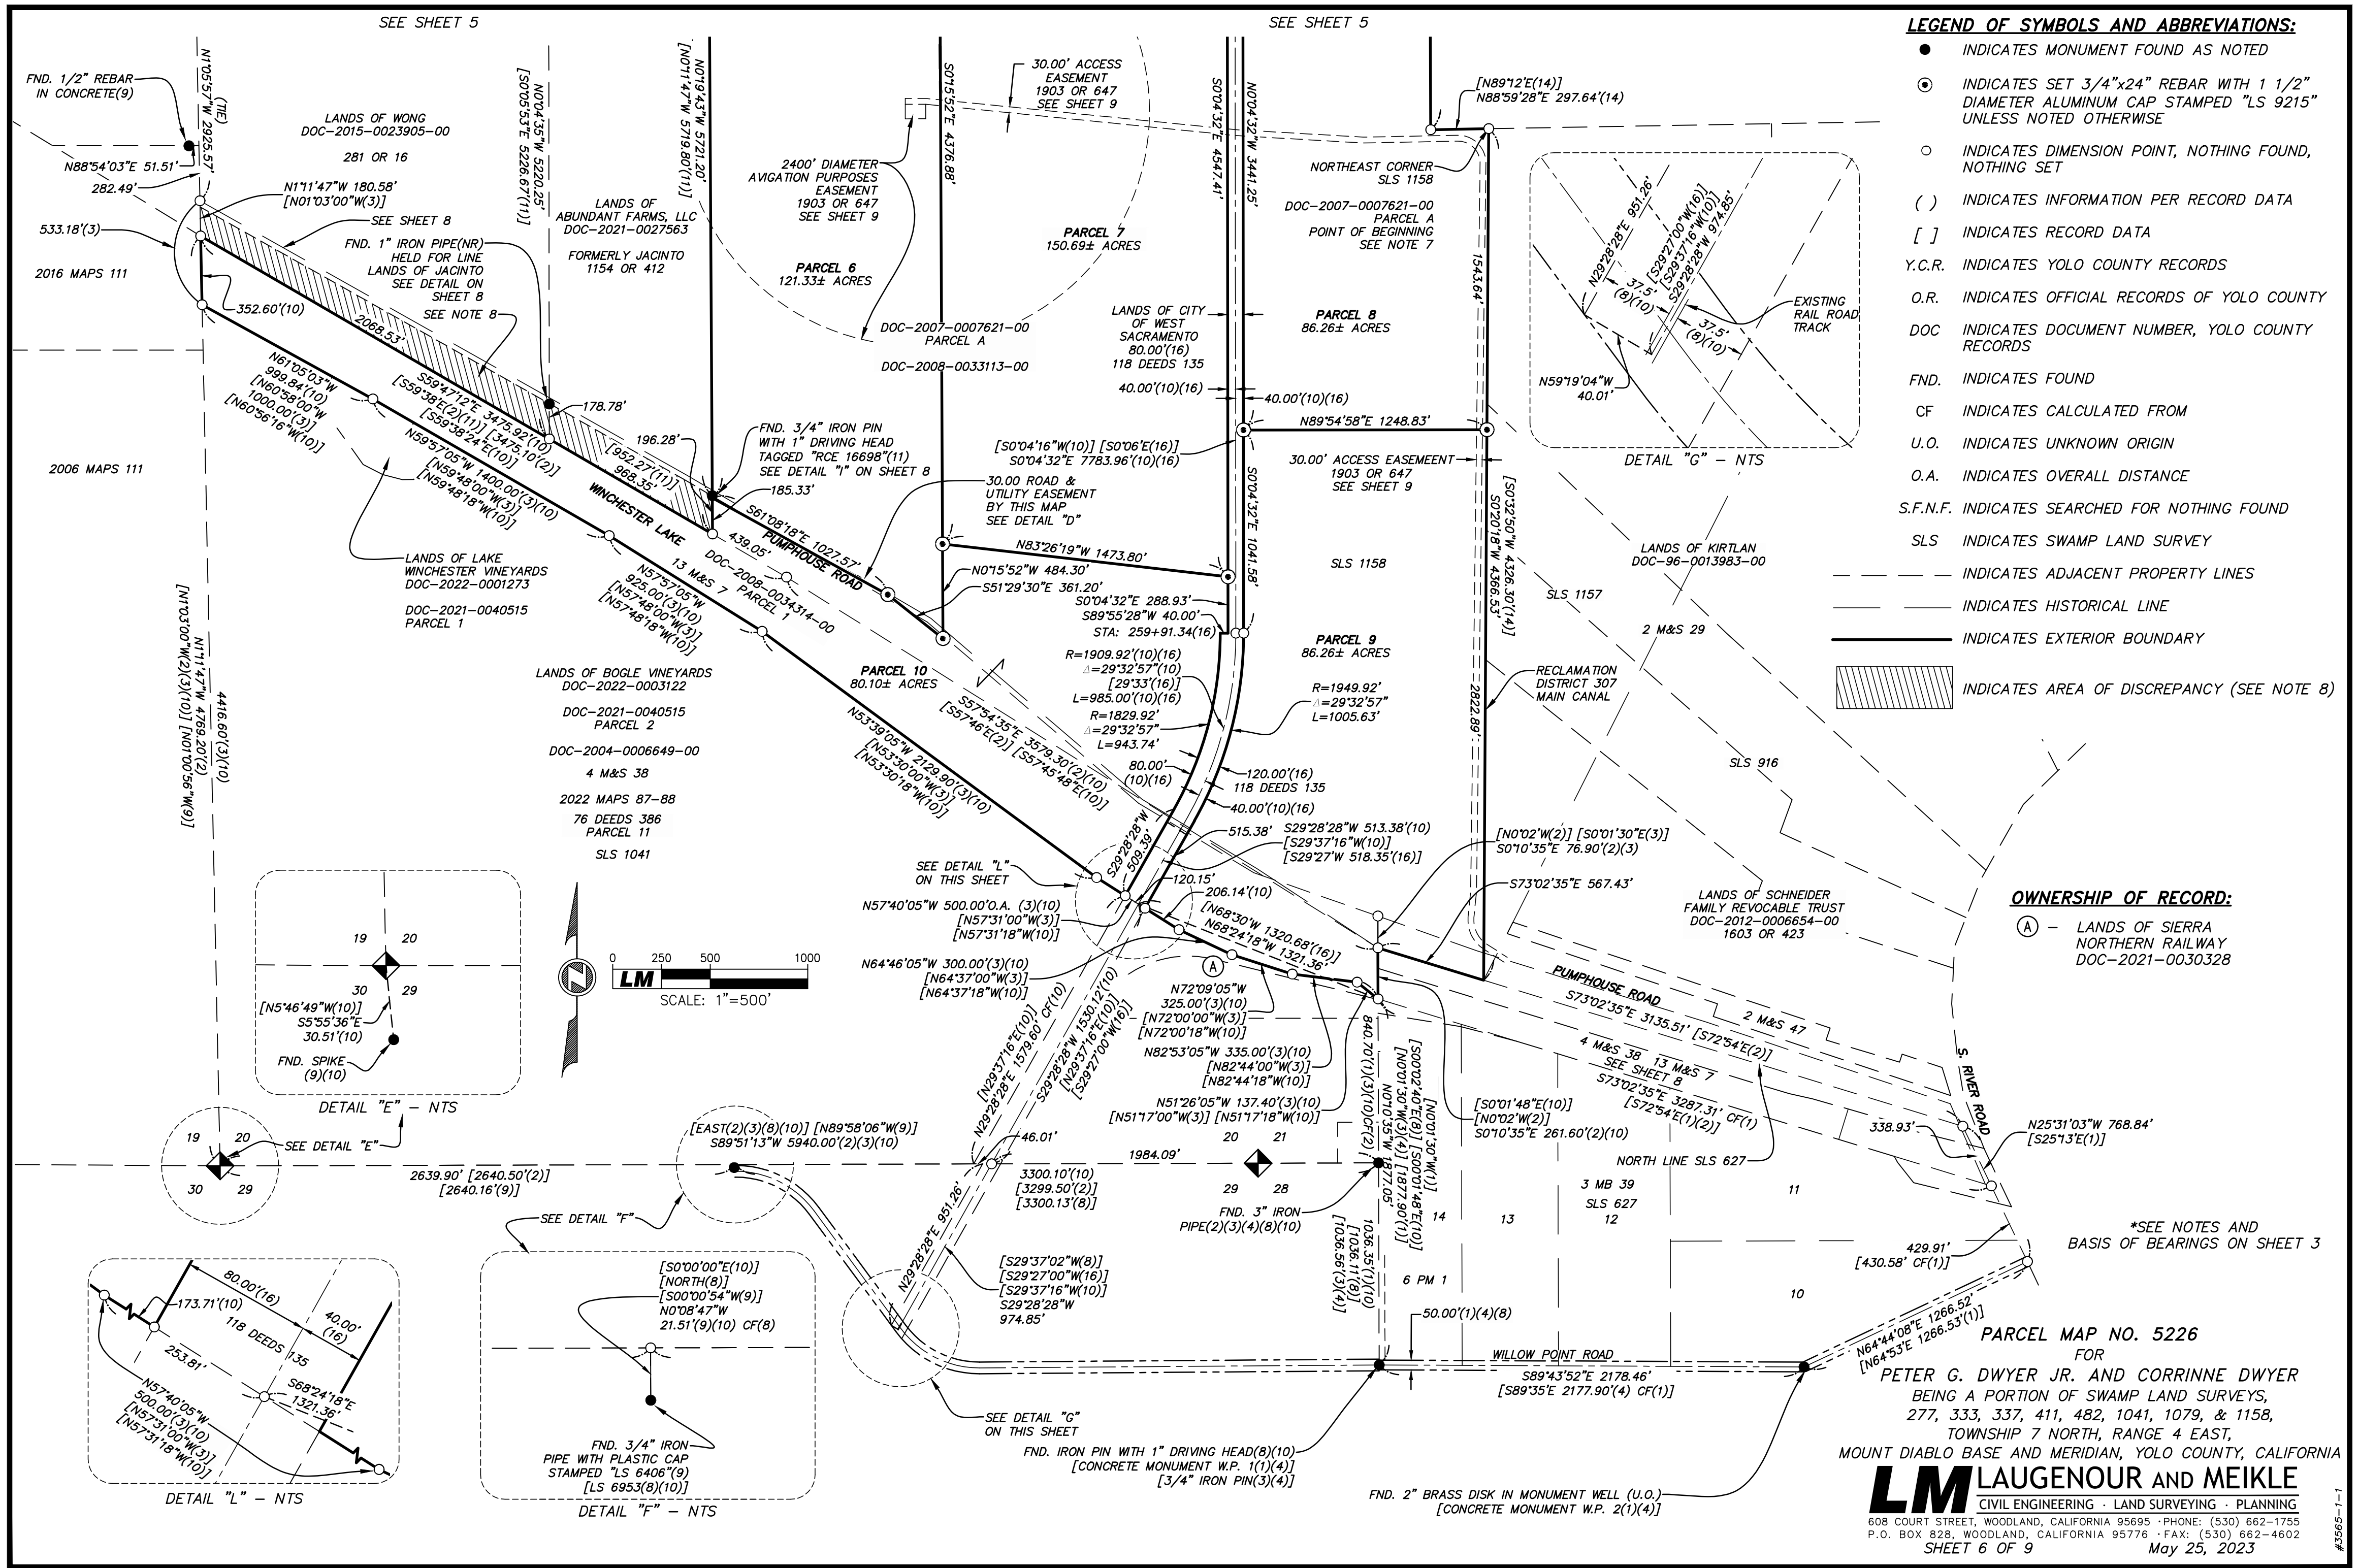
SEE SHEET 5

SEE SHEET 5

LEGEND OF SYMBOLS AND ABBREVIATIONS:

INDICATES MONUMENT FOUND AS NOTED

INDICATES SET 3/4"x24" REBAR WITH 1 1/2" DIAMETER ALUMINUM CAP STAMPED "LS 9215" UNLESS NOTED OTHERWISE

INDICATES DIMENSION POINT, NOTHING FOUND, NOTHING SET

( ) INDICATES INFORMATION PER RECORD DATA

[ ] INDICATES RECORD DATA

Y.C.R. INDICATES YOLO COUNTY RECORDS

O.R. INDICATES OFFICIAL RECORDS OF YOLO COUNTY

DOC INDICATES DOCUMENT NUMBER, YOLO COUNTY RECORDS

FND. INDICATES FOUND

CF INDICATES CALCULATED FROM

U.O. INDICATES UNKNOWN ORIGIN

O.A. INDICATES OVERALL DISTANCE

S.F.N.F. INDICATES SEARCHED FOR NOTHING FOUND

SLS INDICATES SWAMP LAND SURVEY

INDICATES ADJACENT PROPERTY LINES

INDICATES HISTORICAL LINE

INDICATES EXTERIOR BOUNDARY

INDICATES AREA OF DISCREPANCY (SEE NOTE 8)

FND. 1/2" REBAR IN CONCRETE(9)

N1°05'57"W 2925.57' (TIE)

N88°54'03"E 51.51'

282.49'

533.18'(3)

2016 MAPS 111

LANDS OF WONG
DOC-2015-0023905-00
281 OR 16

N1°11'47"W 180.58'
[N01°03'00"W(3)]

SEE SHEET 8

FND. 1" IRON PIPE(NR) HELD FOR LINE LANDS OF JACINTO SEE DETAIL ON SHEET 8

SEE NOTE 8

352.60'(10)

2068.53'

N0°04'35"W 5220.25'
[S0°05'53"E 5226.67'(11)]

N0°19'43"W 5721.20'
[N01°11'47"W 5719.80'(11)]

LANDS OF ABUNDANT FARMS, LLC
DOC-2021-0027563

FORMERLY JACINTO
1154 OR 412

2400' DIAMETER AVIGATION PURPOSES EASEMENT
1903 OR 647
SEE SHEET 9

S0°15'52"E 4376.88'

30.00' ACCESS EASEMENT
1903 OR 647
SEE SHEET 9

PARCEL 6
121.33± ACRES

PARCEL 7
150.69± ACRES

DOC-2007-0007621-00
PARCEL A

DOC-2008-0033113-00

S0°04'32"E 4547.41'

N0°04'32"W 3441.25'

[N89°12'E(14)]
N88°59'28"E 297.64'(14)

NORTHEAST CORNER
SLS 1158

DOC-2007-0007621-00
PARCEL A
POINT OF BEGINNING
SEE NOTE 7

PARCEL 8
86.26± ACRES

1543.64'

LANDS OF CITY OF WEST SACRAMENTO
80.00'(16)
118 DEEDS 135

40.00'(10)(16)

40.00'(10)(16)

N89°54'58"E 1248.83'

[S0°04'16"W(10)] [S0°06'E(16)]
S0°04'32"E 7783.96'(10)(16)

30.00' ACCESS EASEEMENT
1903 OR 647
SEE SHEET 9

S0°04'32"E 1041.58'

[S0°32'50"W 4326.30'(14)]
S0°20'18"W 4366.53'

N29°28'28"E 951.26'

[S29°27'00"W(16)]
[S29°37'16"W(10)]
S29°28'28"W 974.85'

37.5' (8)(10)

37.5' (8)(10)

EXISTING RAIL ROAD TRACK

N59°19'04"W
40.01'

DETAIL "G" - NTS

2006 MAPS 111

N61°05'03"W
999.84'(10)
[N60°58'00"W
1000.00'(3)]
[N60°56'16"W(10)]

S59°47'12"E 3475.92'(10)
[S59°38'E(2)(11)] [3475.10'(2)]
[S59°38'24"E(10)]

178.78'

196.28'

[952.27'(11)]
968.35'

FND. 3/4" IRON PIN WITH 1" DRIVING HEAD TAGGED "RCE 16698"(11) SEE DETAIL "I" ON SHEET 8

185.33'

N59°57'05"W 1400.00'(3)(10)
[N59°48'00"W(3)]
[N59°48'18"W(10)]

WINCHESTER LAKE

439.05'

S61°08'18"E 1027.57'

PUMPHOUSE ROAD

30.00 ROAD & UTILITY EASEMENT BY THIS MAP SEE DETAIL "D"

N83°26'19"W 1473.80'

N0°15'52"W 484.30'

S51°29'30"E 361.20'

S0°04'32"E 288.93'

S89°55'28"W 40.00'

STA: 259+91.34(16)

LANDS OF LAKE WINCHESTER VINEYARDS
DOC-2022-0001273

DOC-2021-0040515
PARCEL 1

DOC-2008-0034314-00

13 M&S 7
PARCEL 1

N57°57'05"W
925.00'(3)(10)
[N57°48'00"W(3)]
[N57°48'18"W(10)]

SLS 1158

SLS 1157

LANDS OF KIRTLAN
DOC-96-0013983-00

2 M&S 29

N1°03'00"W(2)(3)(10)] [N01°00'56"W(9)]

N1°11'47"W 4769.20'(2)

4416.60'(3)(10)

LANDS OF BOGLE VINEYARDS
DOC-2022-0003122

DOC-2021-0040515
PARCEL 2

DOC-2004-0006649-00

4 M&S 38

2022 MAPS 87-88

76 DEEDS 386
PARCEL 11

SLS 1041

PARCEL 10
80.10± ACRES

S57°54'35"E 3579.30'(2)(10)
[S57°46'E(2)] [S57°45'48"E(10)]

N53°39'05"W 2129.90'(3)(10)
[N53°30'00"W(3)]
[N53°30'18"W(10)]

R=1909.92'(10)(16)
Δ=29°32'57"(10)
[29°33'(16)]
L=985.00'(10)(16)

R=1829.92'
Δ=29°32'57"
L=943.74'

PARCEL 9
86.26± ACRES

R=1949.92'
Δ=29°32'57"
L=1005.63'

RECLAMATION DISTRICT 307 MAIN CANAL

2822.89'

SLS 916

80.00' (10)(16)

120.00'(16)
118 DEEDS 135

40.00'(10)(16)

S29°28'28"W 509.39'

515.38'

S29°28'28"W 513.38'(10)
[S29°37'16"W(10)]
[S29°27'W 518.35'(16)]

[N0°02'W(2)] [S0°01'30"E(3)]
S0°10'35"E 76.90'(2)(3)

S73°02'35"E 567.43'

SEE DETAIL "L" ON THIS SHEET

120.15'

206.14'(10)

N57°40'05"W 500.00'O.A. (3)(10)
[N57°31'00"W(3)]
[N57°31'18"W(10)]

[N68°30'W 1320.68'(16)]
N68°24'18"W 1321.36'

LANDS OF SCHNEIDER FAMILY REVOCABLE TRUST
DOC-2012-0006654-00
1603 OR 423

OWNERSHIP OF RECORD:

A - LANDS OF SIERRA NORTHERN RAILWAY
DOC-2021-0030328

19 20
30 29

[N5°46'49"W(10)]
S5°55'36"E
30.51'(10)

FND. SPIKE (9)(10)

DETAIL "E" - NTS

0 250 500 1000
LM
SCALE: 1"=500'

N64°46'05"W 300.00'(3)(10)
[N64°37'00"W(3)]
[N64°37'18"W(10)]

N72°09'05"W
325.00'(3)(10)
[N72°00'00"W(3)]
[N72°00'18"W(10)]

N82°53'05"W 335.00'(3)(10)
[N82°44'00"W(3)]
[N82°44'18"W(10)]

N51°26'05"W 137.40'(3)(10)
[N51°17'00"W(3)] [N51°17'18"W(10)]

N29°37'16"E(10)]
N29°28'28"E 1579.60' CF(10)

S29°28'28"W 1530.12'(10)
[N29°37'16"E(10)]
[S29°27'00"W(16)]

PUMPHOUSE ROAD

S73°02'35"E 3135.51' [S72°54'E(2)]

2 M&S 47

4 M&S 38 13 M&S 7
SEE SHEET 8

S73°02'35"E 3287.31' CF(1)
[S72°54'E(1)(2)]

S. RIVER ROAD

840.70'(1)(3)(10)CF(2)

N0°10'35"W 1877.05'

[S0°02'40"E(8)] [S0°01'48"E(10)]
[N0°01'30"W(3)(4)] [1877.90'(1)]
[N0°01'30"W(1)]

[S0°01'48"E(10)]
[N0°02'W(2)]
S0°10'35"E 261.60'(2)(10)

N25°31'03"W 768.84'
[S25°13'E(1)]

338.93'

NORTH LINE SLS 627

19 20
30 29

SEE DETAIL "E"

2639.90' [2640.50'(2)]
[2640.16'(9)]

[EAST(2)(3)(8)(10)] [N89°58'06"W(9)]
S89°51'13"W 5940.00'(2)(3)(10)

46.01'

3300.10'(10)
[3299.50'(2)]
[3300.13'(8)]

1984.09'

20 21
29 28

FND. 3" IRON PIPE(2)(3)(4)(8)(10)

3 MB 39
SLS 627
12

11

14

13

1036.35'(1)(10)
[1036.11'(8)]
[1036.56'(3)(4)]

SEE DETAIL "F"

N29°28'28"E 951.26'

[S29°37'02"W(8)]
[S29°27'00"W(16)]
[S29°37'16"W(10)]
S29°28'28"W
974.85'

6 PM 1

10

*SEE NOTES AND BASIS OF BEARINGS ON SHEET 3

429.91'
[430.58' CF(1)]

80.00'(16)

173.71'(10)

40.00' (16)

118 DEEDS 135

253.81'

S68°24'18"E
1321.36'

N57°40'05"W
500.00'(3)(10)
[N57°31'00"W(3)]
[N57°31'18"W(10)]

DETAIL "L" - NTS

[S0°00'00"E(10)]
[NORTH(8)]
[S00°00'54"W(9)]
N0°08'47"W
21.51'(9)(10) CF(8)

FND. 3/4" IRON PIPE WITH PLASTIC CAP STAMPED "LS 6406"(9)
[LS 6953(8)(10)]

DETAIL "F" - NTS

SEE DETAIL "G" ON THIS SHEET

FND. IRON PIN WITH 1" DRIVING HEAD(8)(10)
[CONCRETE MONUMENT W.P. 1(1)(4)]
[3/4" IRON PIN(3)(4)]

50.00'(1)(4)(8)

WILLOW POINT ROAD

S89°43'52"E 2178.46'
[S89°35'E 2177.90'(4) CF(1)]

N64°44'08"E 1266.52'
[N64°53'E 1266.53'(1)]

FND. 2" BRASS DISK IN MONUMENT WELL (U.O.)
[CONCRETE MONUMENT W.P. 2(1)(4)]

PARCEL MAP NO. 5226
FOR
PETER G. DWYER JR. AND CORRINNE DWYER
BEING A PORTION OF SWAMP LAND SURVEYS,
277, 333, 337, 411, 482, 1041, 1079, & 1158,
TOWNSHIP 7 NORTH, RANGE 4 EAST,
MOUNT DIABLO BASE AND MERIDIAN, YOLO COUNTY, CALIFORNIA

LM LAUGENOUR AND MEIKLE
CIVIL ENGINEERING · LAND SURVEYING · PLANNING
608 COURT STREET, WOODLAND, CALIFORNIA 95695 ·PHONE: (530) 662-1755
P.O. BOX 828, WOODLAND, CALIFORNIA 95776 ·FAX: (530) 662-4602
SHEET 6 OF 9 May 25, 2023

#3565-1-1